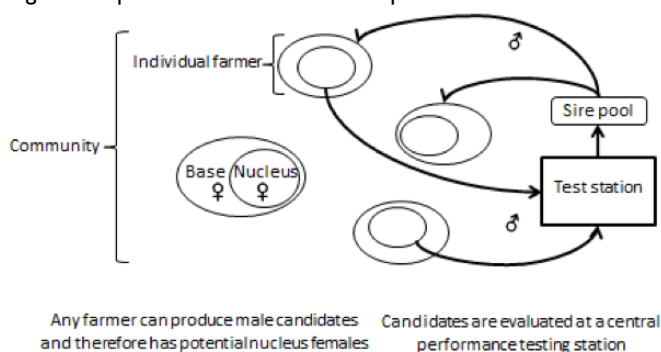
Individual farmer

♂

Sire pool

Community

Base ♀

Nucleus ♀

Test station

♂

Any farmer can produce male candidates and therefore has potential nucleus females

Candidates are evaluated at a central performance testing station